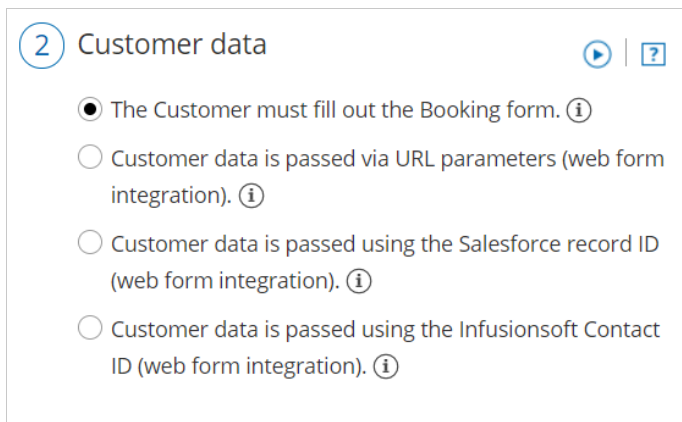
2 Customer data

?

The Customer must fill out the Booking form. i

Customer data is passed via URL parameters (web form integration). i

Customer data is passed using the Salesforce record ID (web form integration). i

Customer data is passed using the Infusionsoft Contact ID (web form integration). i